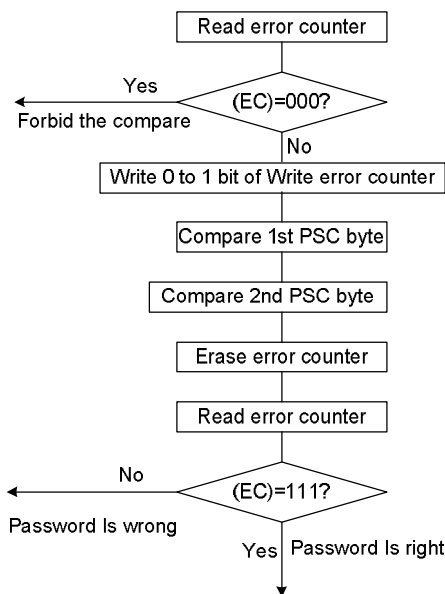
Read error counter

Yes

(EC)=000?

Forbid the compare

No

Write 0 to 1 bit of Write error counter

Compare 1st PSC byte

Compare 2nd PSC byte

Erase error counter

Read error counter

No

(EC)=111?

Password Is wrong

Yes

Password Is right